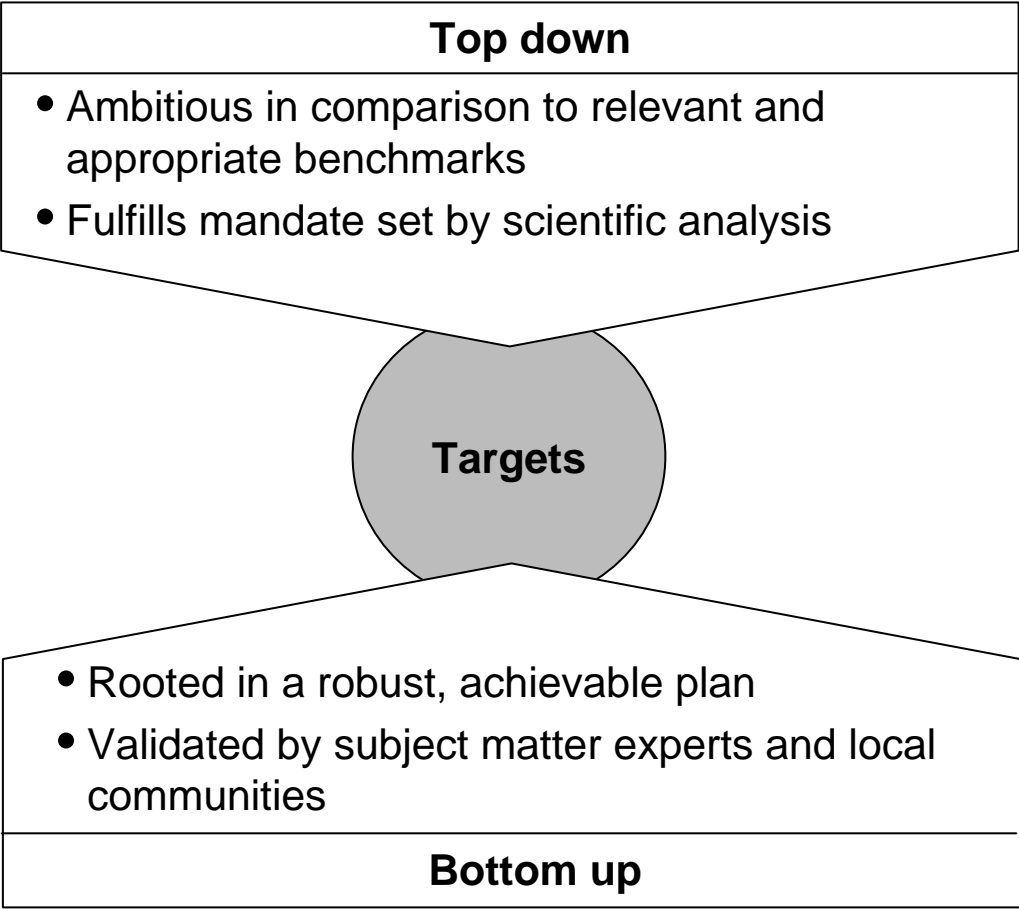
Top down

• Ambitious in comparison to relevant and appropriate benchmarks
• Fulfills mandate set by scientific analysis

Targets

• Rooted in a robust, achievable plan
• Validated by subject matter experts and local communities

Bottom up